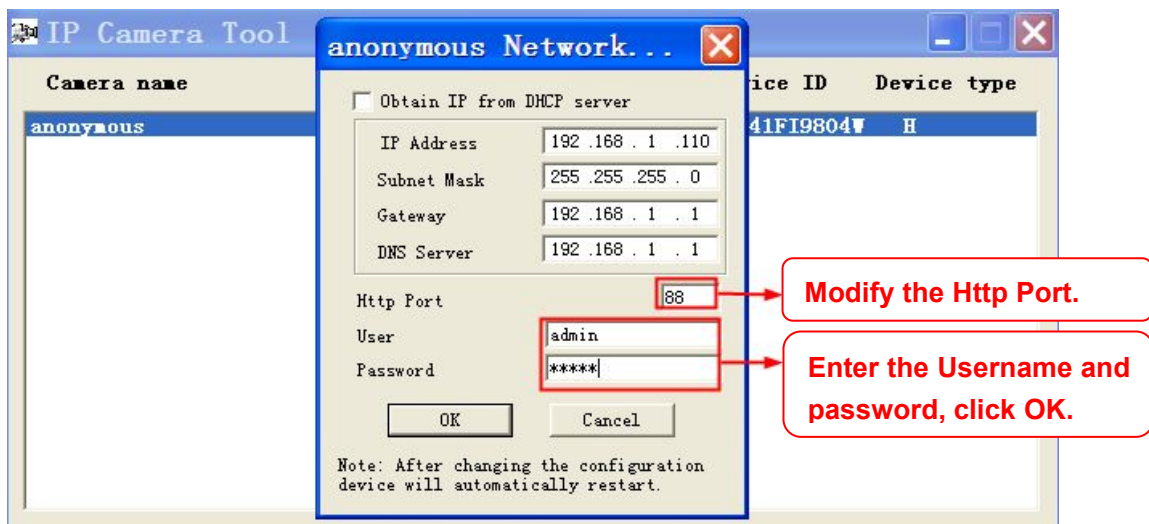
IP Camera Tool

Camera name

ice ID

Device type

anonymous

41FI9804

H

anonymous Network...

Obtain IP from DHCP server

IP Address 192 .168 . 1 .110

Subnet Mask 255 .255 .255 . 0

Gateway 192 .168 . 1 . 1

DNS Server 192 .168 . 1 . 1

Http Port 88

User admin

Password *****

OK

Cancel

Note: After changing the configuration device will automatically restart.

Modify the Http Port.

Enter the Username and password, click OK.